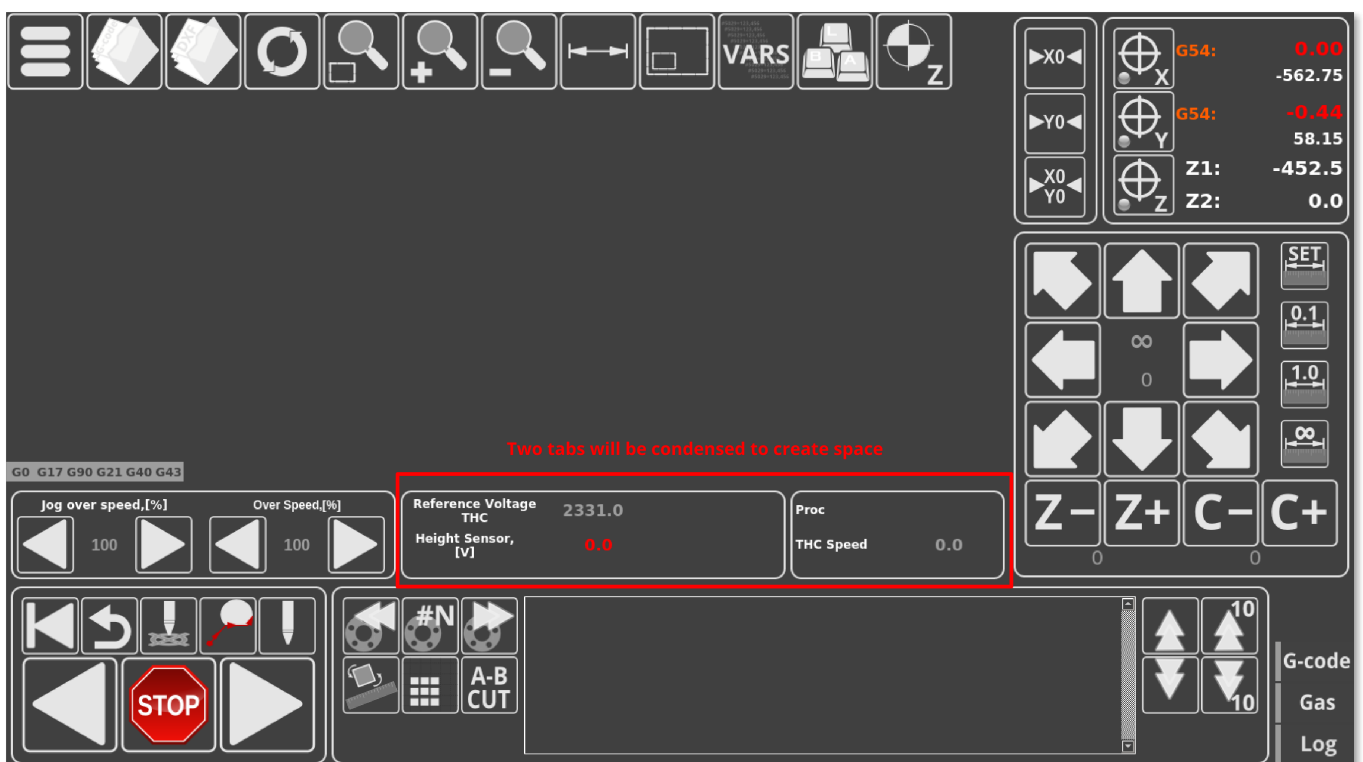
VARS

Z

X0

Y0

X0
Y0

X

G54: 0.00
-562.75

Y

G54: -0.44
58.15

Z

Z1: -452.5
Z2: 0.0

SET

0.1

1.0

∞

∞
0

Z− Z+ C− C+
0 0

G0 G17 G90 G21 G40 G43

Two tabs will be condensed to create space

Jog over speed,[%]
100

Over Speed,[%]
100

Reference Voltage THC 2331.0
Height Sensor, [V] 0.0

Proc
THC Speed 0.0

STOP

#N

A-B CUT

10

10

G-code
Gas
Log